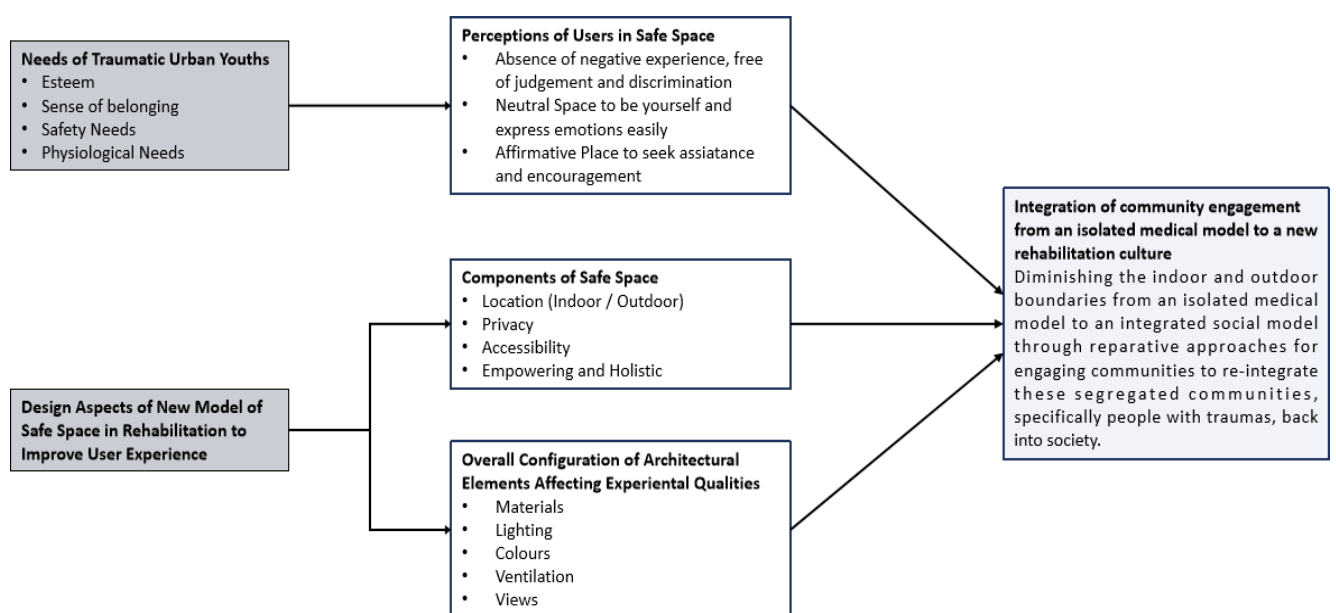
Needs of Traumatic Urban Youths
• Esteem
• Sense of belonging
• Safety Needs
• Physiological Needs

Perceptions of Users in Safe Space
• Absence of negative experience, free of judgement and discrimination
• Neutral Space to be yourself and express emotions easily
• Affirmative Place to seek assiatance and encouragement

Integration of community engagement from an isolated medical model to a new rehabilitation culture
Diminishing the indoor and outdoor boundaries from an isolated medical model to an integrated social model through reparative approaches for engaging communities to re-integrate these segregated communities, specifically people with traumas, back into society.

Components of Safe Space
• Location (Indoor / Outdoor)
• Privacy
• Accessibility
• Empowering and Holistic

Design Aspects of New Model of Safe Space in Rehabilitation to Improve User Experience

Overall Configuration of Architectural Elements Affecting Experiental Qualities
• Materials
• Lighting
• Colours
• Ventilation
• Views